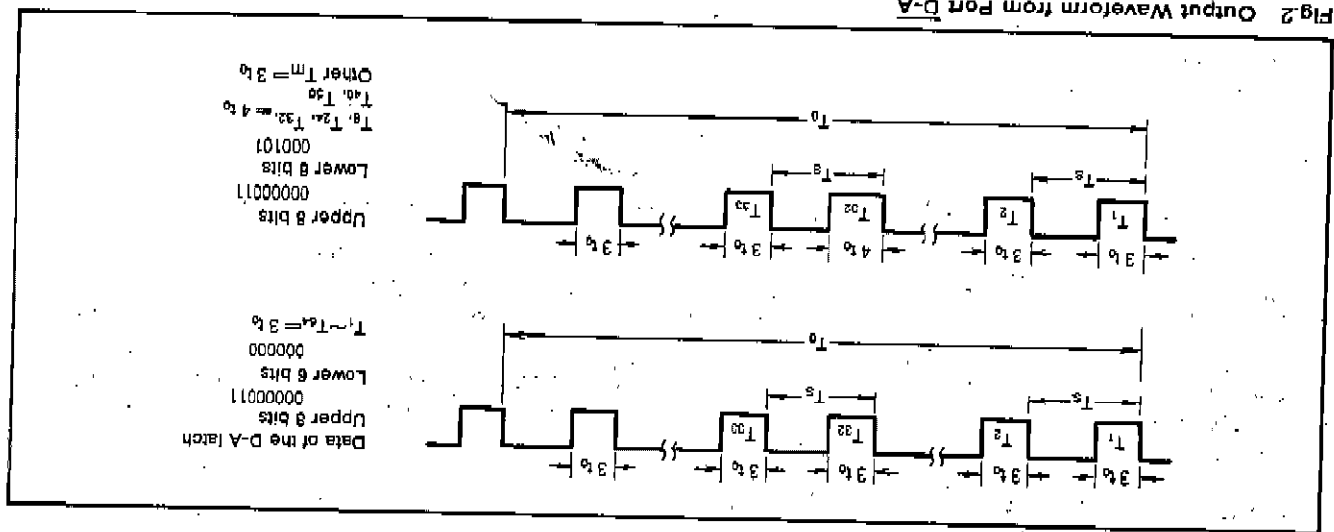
Fig.2 Output Waveform from Port $\overline{D\text{-}A}$

Data of the D-A latch
Upper 8 bits
00000011
Lower 6 bits
000000
$T_1 \sim T_{64} = 3\,t_0$

$3\,t_0$ $3\,t_0$ $3\,t_0$ $3\,t_0$ $3\,t_0$
$T_1$ $T_2$ $T_{32}$ $T_{33}$
$T_S$ $T_S$
$T_0$

Upper 8 bits
00000011
Lower 6 bits
000101
$T_8, T_{24}, T_{32}, T_{40}, T_{56} = 4\,t_0$
Other $T_m = 3\,t_0$

$3\,t_0$ $3\,t_0$ $4\,t_0$ $3\,t_0$ $3\,t_0$
$T_1$ $T_2$ $T_{32}$ $T_{33}$
$T_S$ $T_S$
$T_0$